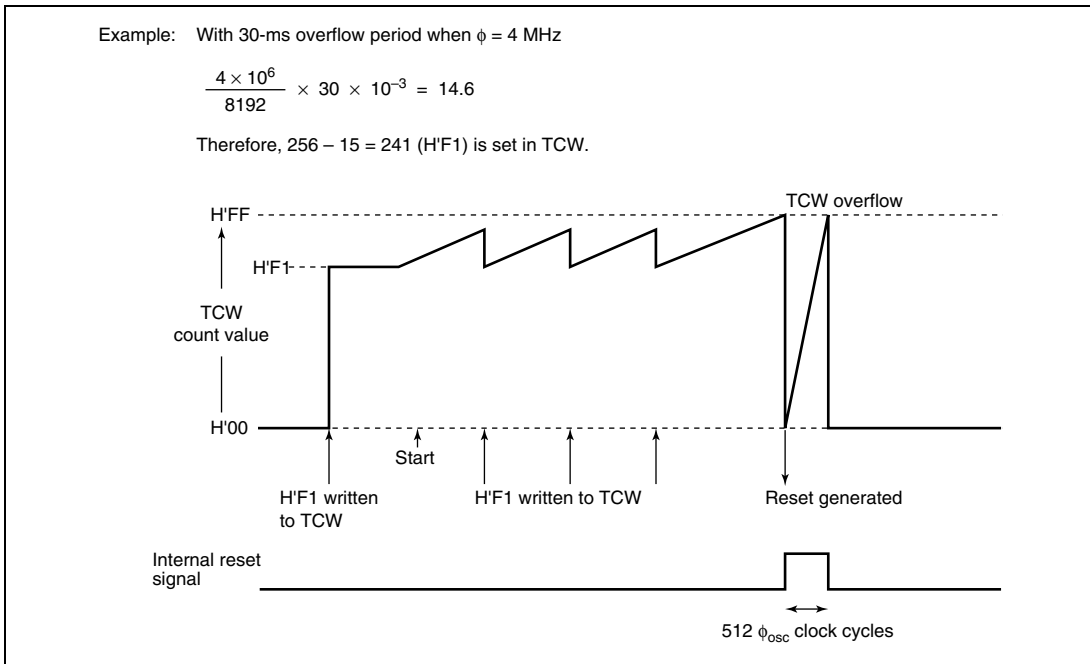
Example: With 30-ms overflow period when $\phi$ = 4 MHz

$\frac{4 \times 10^6}{8192} \times 30 \times 10^{-3} = 14.6$

Therefore, 256 – 15 = 241 (H'F1) is set in TCW.

H'FF

TCW overflow

H'F1

TCW count value

H'00

Start

H'F1 written to TCW

H'F1 written to TCW

Reset generated

Internal reset signal

512 $\phi_{osc}$ clock cycles